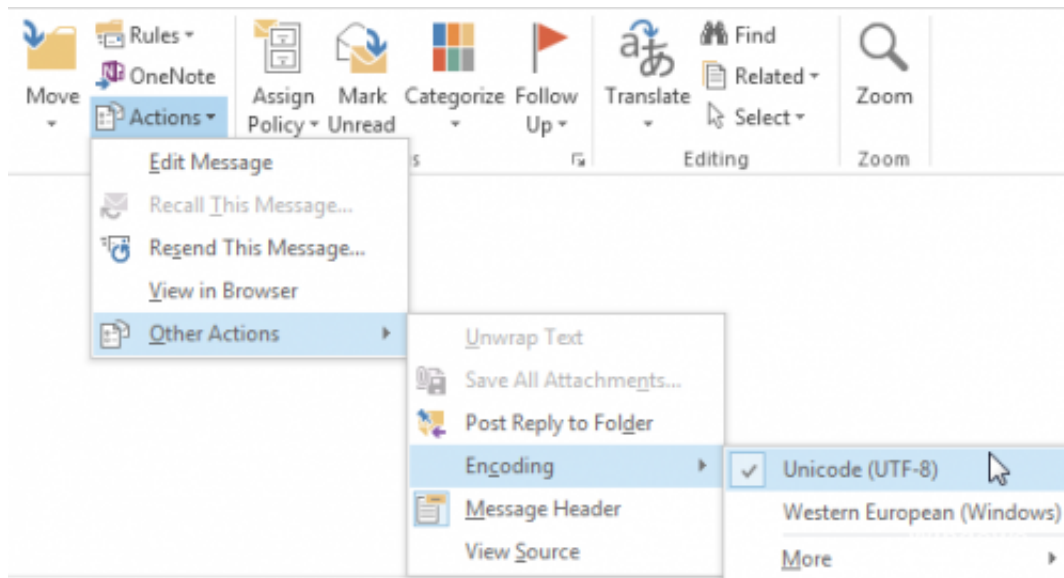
Move
Rules
OneNote
Actions
Assign Policy
Mark Unread
Categorize
Follow Up
Translate
Find
Related
Select
Editing
Zoom
Zoom

Edit Message
Recall This Message...
Resend This Message...
View in Browser
Other Actions

Unwrap Text
Save All Attachments...
Post Reply to Folder
Encoding
Message Header
View Source

Unicode (UTF-8)
Western European (Windows)
More